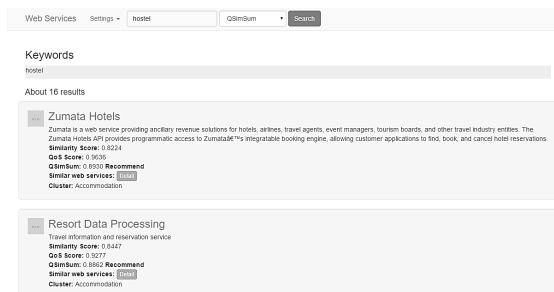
Web Services Settings ▾ hostel QSimSum ▾ Search

Keywords
hostel

About 16 results

Zumata Hotels
Zumata is a web service providing ancillary revenue solutions for hotels, airlines, travel agents, event managers, tourism boards, and other travel industry entities. The Zumata Hotels API provides programmatic access to Zumataâ€™s integratable booking engine, allowing customer applications to find, book, and cancel hotel reservations.
Similarity Score: 0.8224
QoS Score: 0.9636
QSimSum: 0.8930 Recommend
Similar web services: Detail
Cluster: Accommodation

Resort Data Processing
Travel information and reservation service
Similarity Score: 0.8447
QoS Score: 0.9277
QSimSum: 0.8862 Recommend
Similar web services: Detail
Cluster: Accommodation